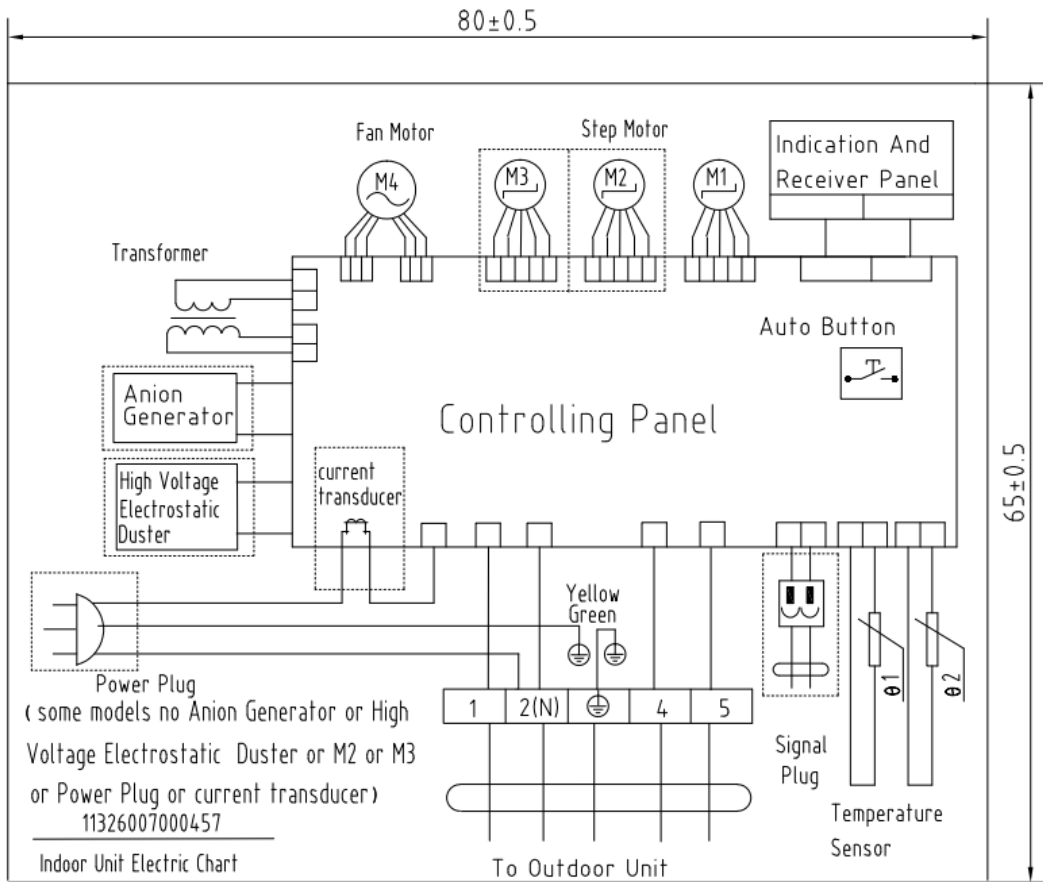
80±0.5

65±0.5

Fan Motor

Step Motor

M4

M3

M2

M1

Indication And Receiver Panel

Transformer

Auto Button

Anion Generator

Controlling Panel

High Voltage Electrostatic Duster

current transducer

Yellow Green

Power Plug
( some models no Anion Generator or High Voltage Electrostatic Duster or M2 or M3 or Power Plug or current transducer)

1

2(N)

4

5

Signal Plug

θ1

θ2

Temperature Sensor

11326007000457

Indoor Unit Electric Chart

To Outdoor Unit